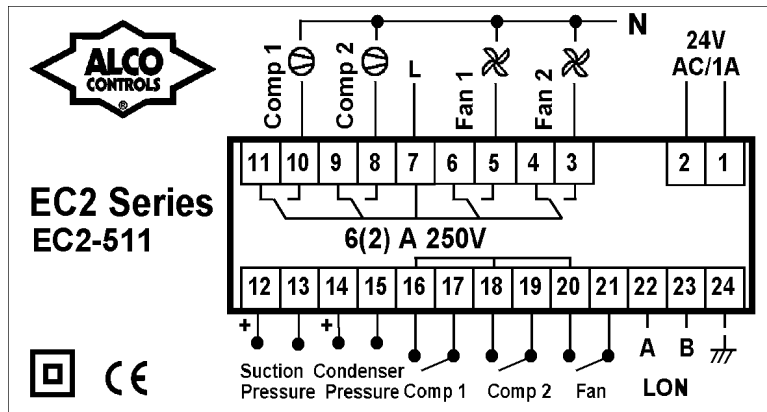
ALCO CONTROLS ®

EC2 Series
EC2-511

Comp 1
Comp 2
L
Fan 1
Fan 2
N
24V AC/1A

| 11 | 10 | 9 | 8 | 7 | 6 | 5 | 4 | 3 | | 2 | 1 |
|---|---|---|---|---|---|---|---|---|---|---|---|

6(2) A 250V

| 12 | 13 | 14 | 15 | 16 | 17 | 18 | 19 | 20 | 21 | 22 | 23 | 24 |
|---|---|---|---|---|---|---|---|---|---|---|---|---|

+ +

Suction Pressure
Condenser Pressure
Comp 1
Comp 2
Fan
A B
LON

CE